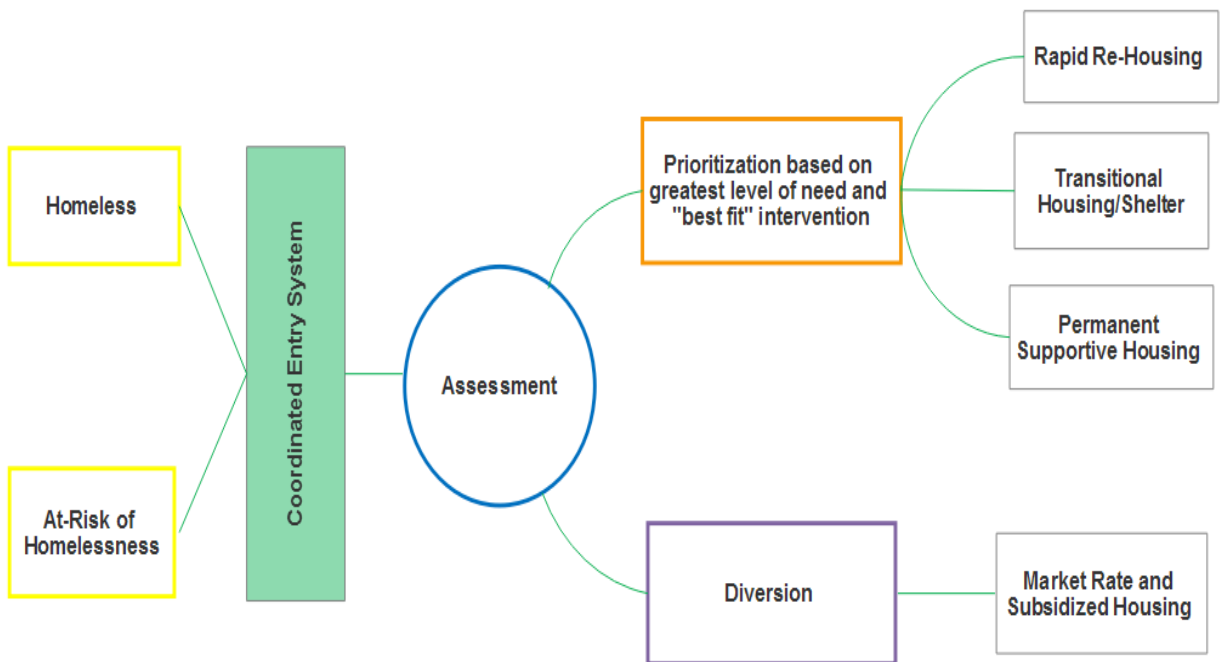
Homeless

At-Risk of Homelessness

Coordinated Entry System

Assessment

Prioritization based on greatest level of need and "best fit" intervention

Rapid Re-Housing

Transitional Housing/Shelter

Permanent Supportive Housing

Diversion

Market Rate and Subsidized Housing